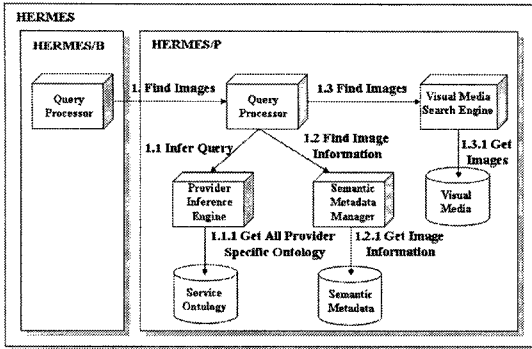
HERMES

HERMES/B

Query Processor

HERMES/P

1. Find Images

Query Processor

1.3 Find Images

Visual Media Search Engine

1.1 Infer Query

1.2 Find Image Information

1.3.1 Get Images

Provider Inference Engine

Semantic Metadata Manager

Visual Media

1.1.1 Get All Provider Specific Ontology

1.2.1 Get Image Information

Service Ontology

Semantic Metadata